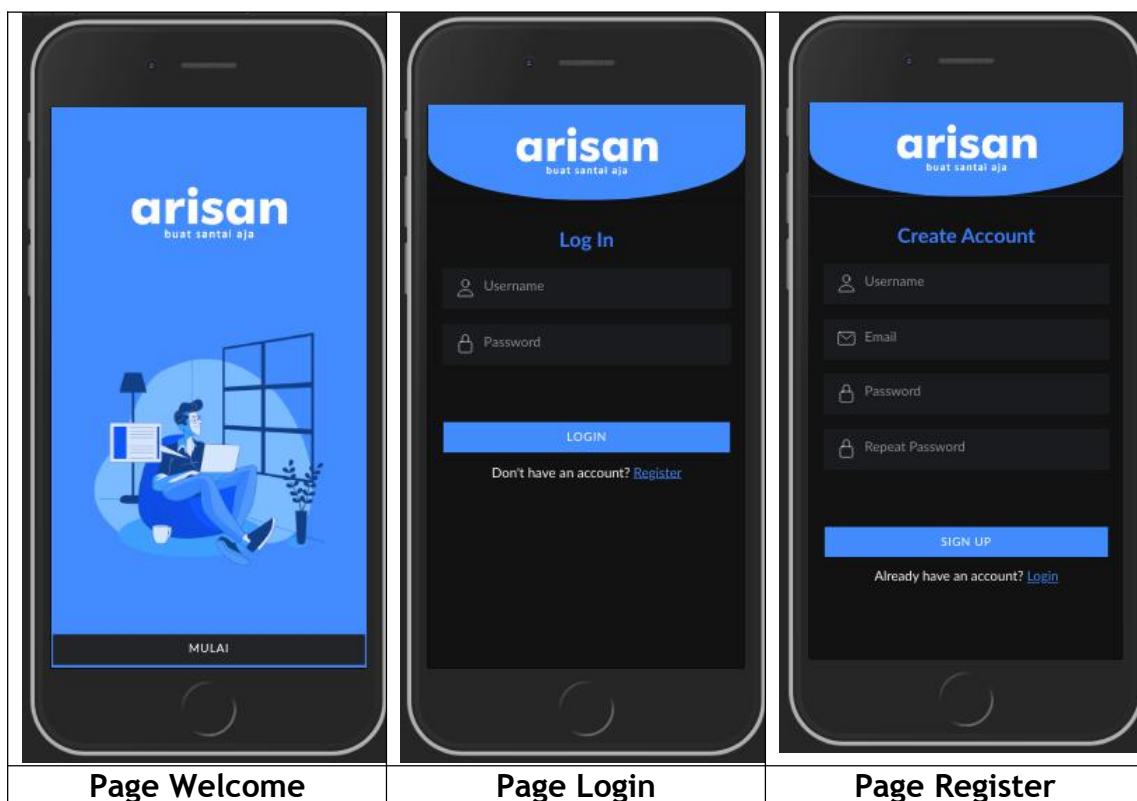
| arisan<br>buat santai aja<br><br>MULAI | arisan<br>buat santai aja<br><br>Log In<br>Username<br>Password<br>LOGIN<br>Don't have an account? Register | arisan<br>buat santai aja<br><br>Create Account<br>Username<br>Email<br>Password<br>Repeat Password<br>SIGN UP<br>Already have an account? Login |
|---|---|---|
| **Page Welcome** | **Page Login** | **Page Register** |